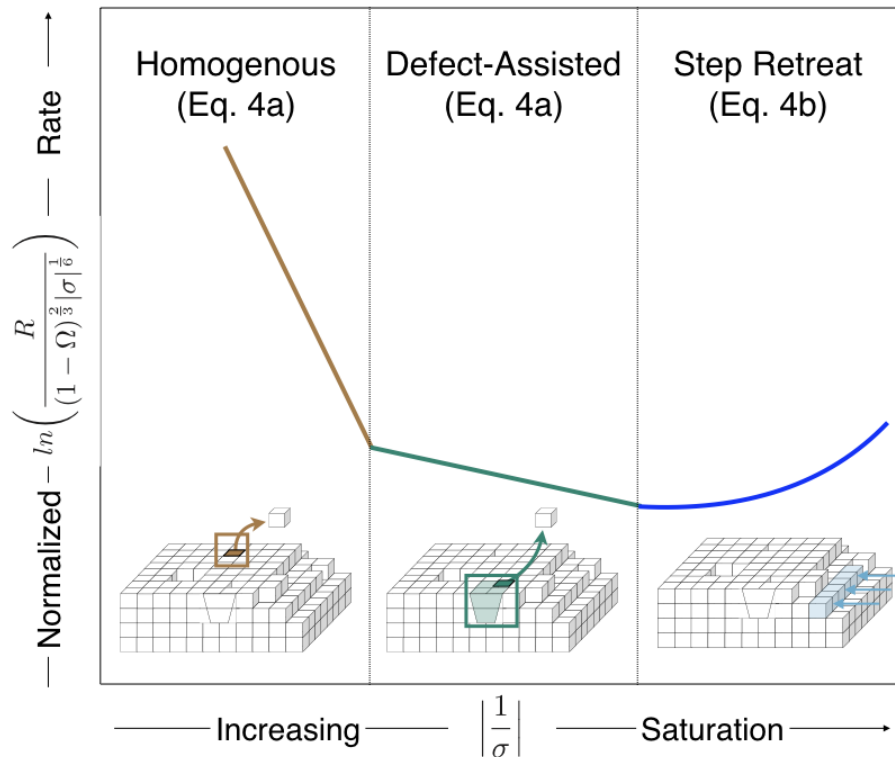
Homogenous
(Eq. 4a)

Defect-Assisted
(Eq. 4a)

Step Retreat
(Eq. 4b)

Normalized $-ln\left(\frac{R}{(1-\Omega)^{\frac{2}{3}}|\sigma|^{\frac{1}{6}}}\right)$ Rate

Increasing $\left|\frac{1}{\sigma}\right|$ Saturation